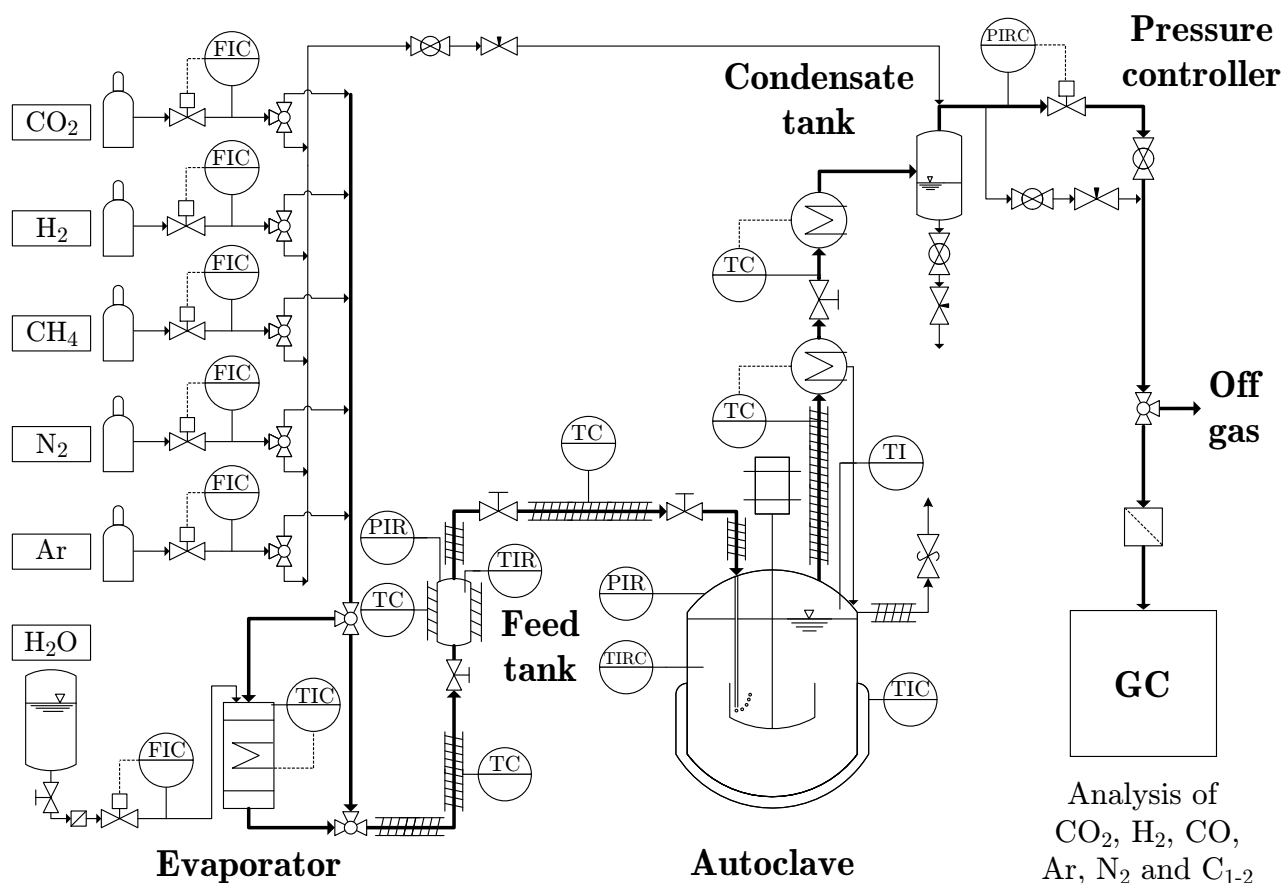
FIC
$CO_2$
FIC
$H_2$
FIC
$CH_4$
FIC
$N_2$
FIC
Ar
$H_2O$
FIC
TIC
Evaporator
TC
PIR
TIR
Feed tank
TC
TC
PIR
TIRC
TIC
Autoclave
TC
TC
TI
Condensate tank
PIRC
Pressure controller
Off gas
GC
Analysis of $CO_2$, $H_2$, CO, Ar, $N_2$ and $C_{1\text{-}2}$